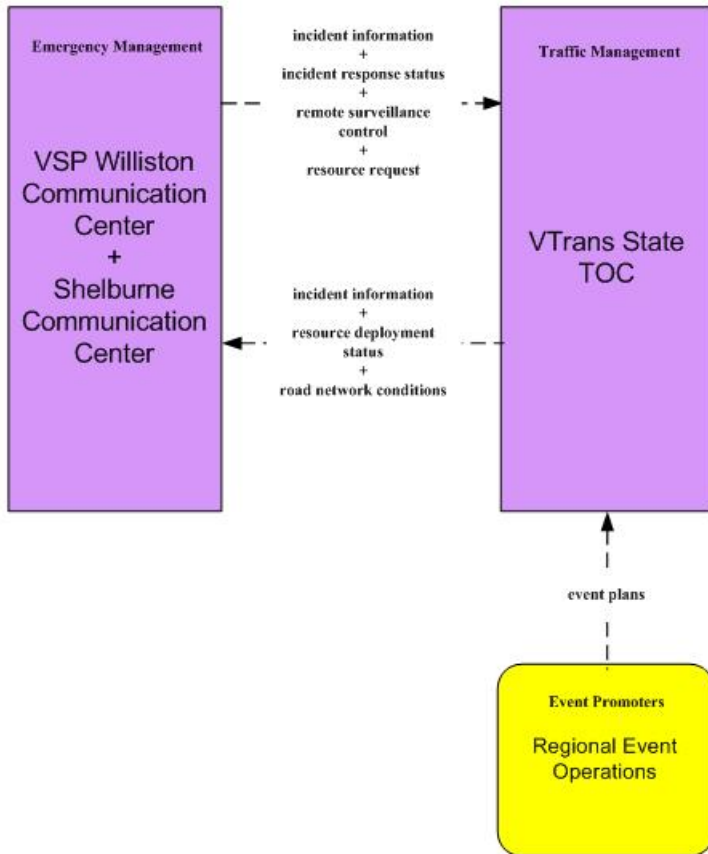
Emergency Management

VSP Williston Communication Center + Shelburne Communication Center

incident information + incident response status + remote surveillance control + resource request

Traffic Management

VTrans State TOC

incident information + resource deployment status + road network conditions

event plans

Event Promoters

Regional Event Operations